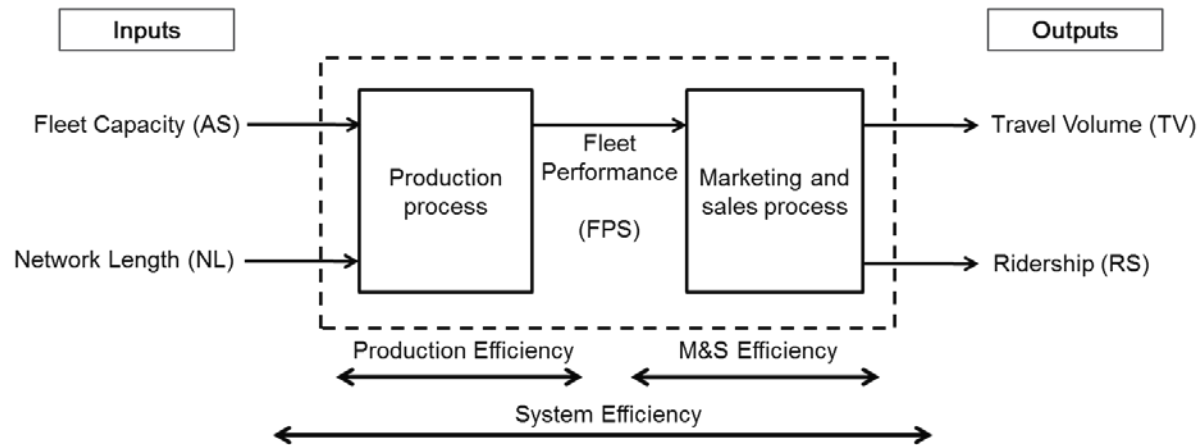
Inputs

Outputs

Fleet Capacity (AS)

Network Length (NL)

Production process

Fleet Performance

(FPS)

Marketing and sales process

Travel Volume (TV)

Ridership (RS)

Production Efficiency

M&S Efficiency

System Efficiency